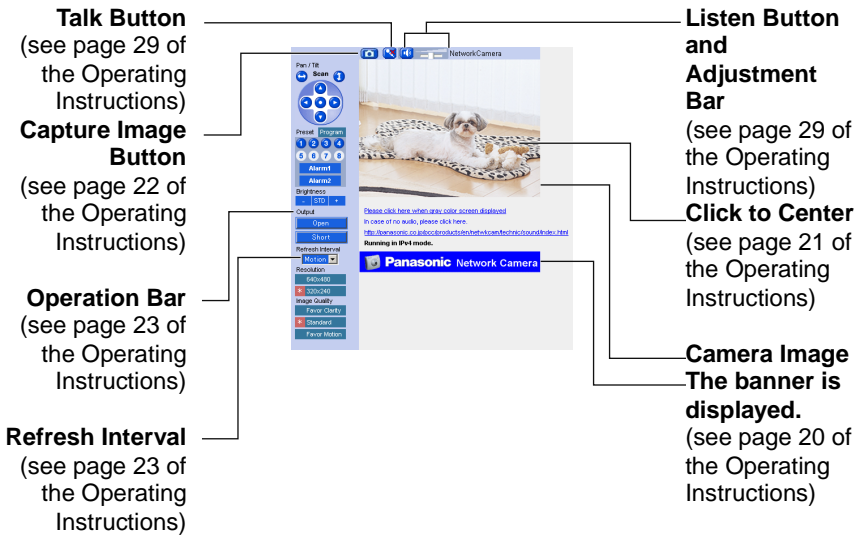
Talk Button
(see page 29 of the Operating Instructions)

Capture Image Button
(see page 22 of the Operating Instructions)

Operation Bar
(see page 23 of the Operating Instructions)

Refresh Interval
(see page 23 of the Operating Instructions)

NetworkCamera

Pan / Tilt
Scan

Preset Program
1 2 3 4
5 6 7 8
Alarm1
Alarm2
Brightness
- STD +
Output
Open
Short
Refresh Interval
Motion
Resolution
640x480
320x240
Image Quality
Favor Clarity
Standard
Favor Motion

Please click here when gray color screen displayed
In case of no audio, please click here.
http://panasonic.co.jp/pcc/products/en/netwkcam/technic/sound/index.html
Running in IPv4 mode.

Panasonic Network Camera

Listen Button and Adjustment Bar
(see page 29 of the Operating Instructions)

Click to Center
(see page 21 of the Operating Instructions)

Camera Image
The banner is displayed.
(see page 20 of the Operating Instructions)